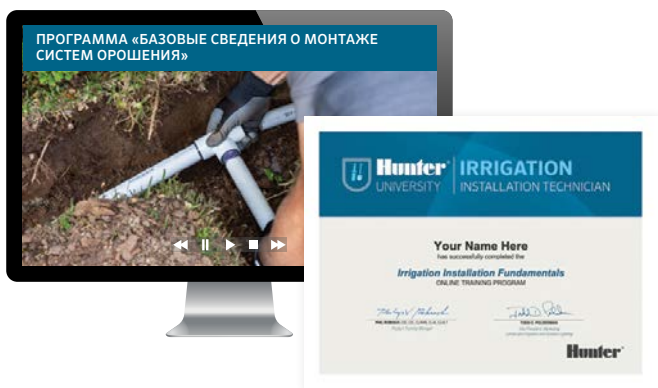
ПРОГРАММА «БАЗОВЫЕ СВЕДЕНИЯ О МОНТАЖЕ СИСТЕМ ОРОШЕНИЯ»

Hunter UNIVERSITY | IRRIGATION INSTALLATION TECHNICIAN

Your Name Here

has successfully completed the

Irrigation Installation Fundamentals

ONLINE TRAINING PROGRAM

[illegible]

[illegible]

Hunter